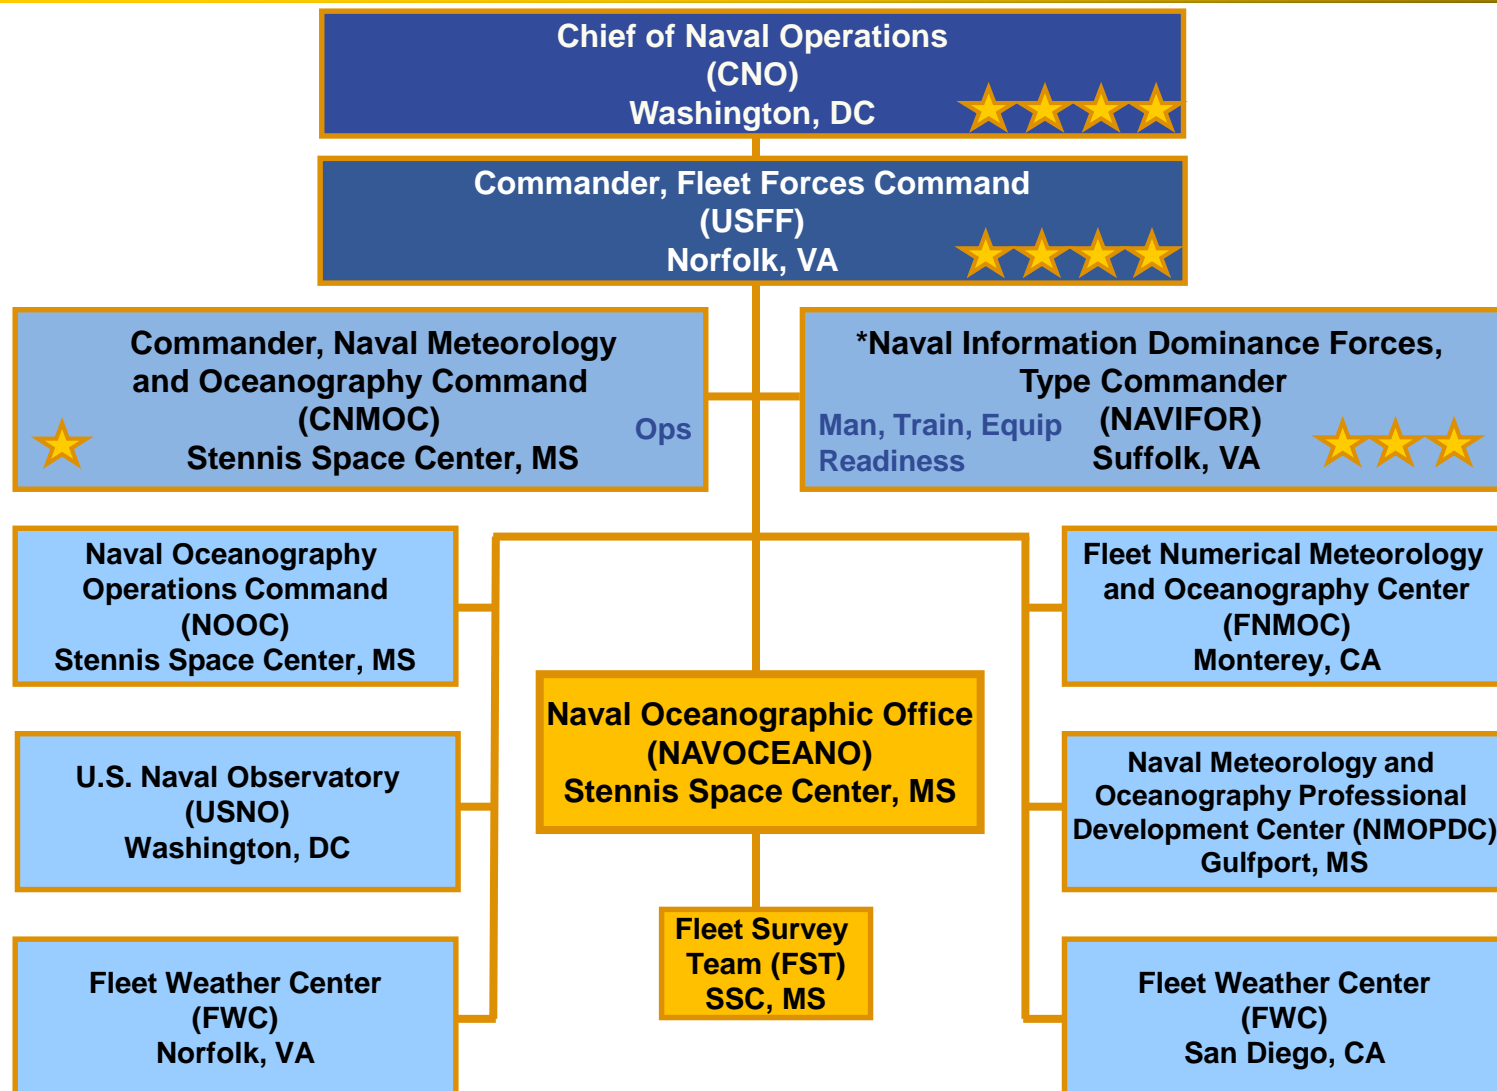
Chief of Naval Operations
(CNO)
Washington, DC

Commander, Fleet Forces Command
(USFF)
Norfolk, VA

Commander, Naval Meteorology and Oceanography Command
(CNMOC)
Stennis Space Center, MS

Ops

*Naval Information Dominance Forces, Type Commander
(NAVIFOR)
Suffolk, VA

Man, Train, Equip
Readiness

Naval Oceanography Operations Command
(NOOC)
Stennis Space Center, MS

Fleet Numerical Meteorology and Oceanography Center
(FNMOC)
Monterey, CA

Naval Oceanographic Office
(NAVOCEANO)
Stennis Space Center, MS

U.S. Naval Observatory
(USNO)
Washington, DC

Naval Meteorology and Oceanography Professional Development Center (NMOPDC)
Gulfport, MS

Fleet Survey Team (FST)
SSC, MS

Fleet Weather Center
(FWC)
Norfolk, VA

Fleet Weather Center
(FWC)
San Diego, CA